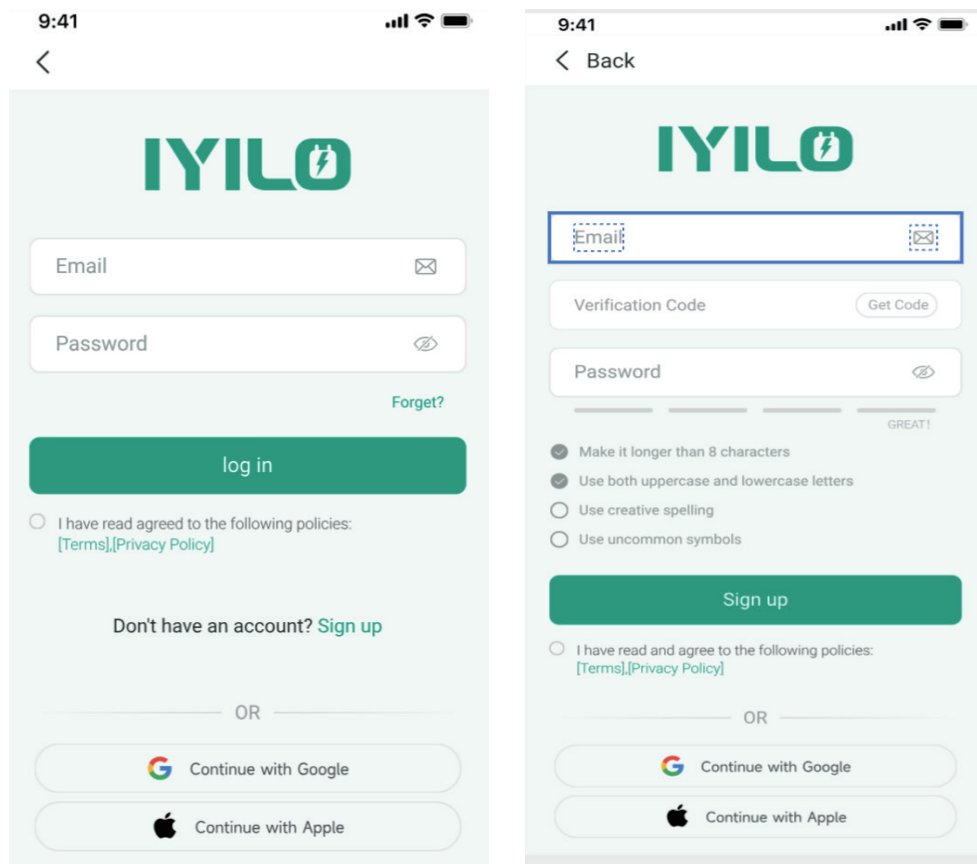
9:41

<

IYILO

Email

Password

Forget?

log in

I have read agreed to the following policies: [Terms],[Privacy Policy]

Don't have an account? Sign up

OR

Continue with Google

Continue with Apple

9:41

< Back

IYILO

Email

Verification Code

Get Code

Password

GREAT!

Make it longer than 8 characters

Use both uppercase and lowercase letters

Use creative spelling

Use uncommon symbols

Sign up

I have read and agree to the following policies: [Terms],[Privacy Policy]

OR

Continue with Google

Continue with Apple